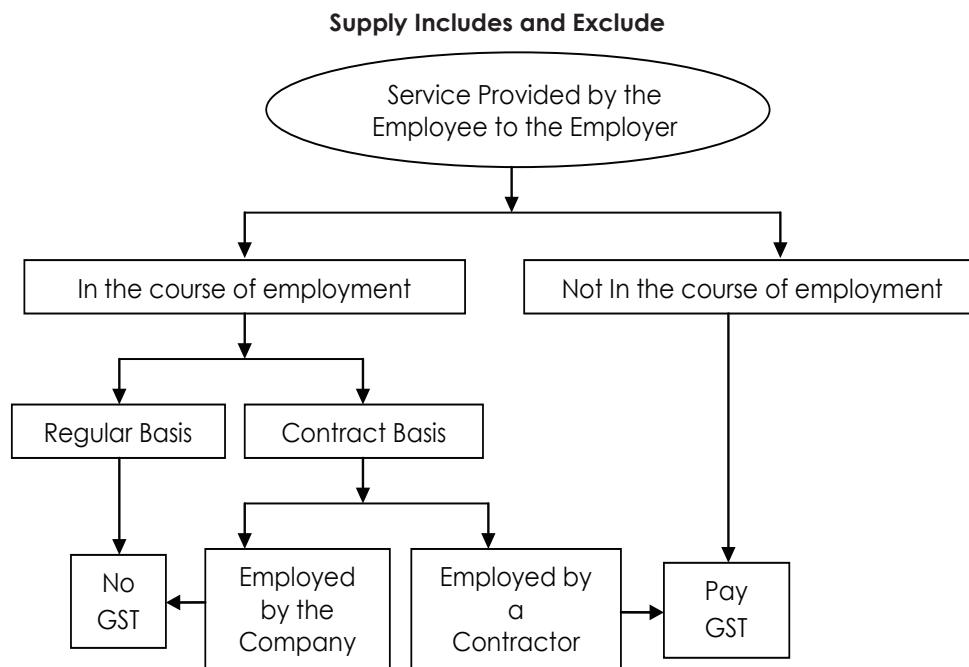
**Supply Includes and Exclude**

Service Provided by the Employee to the Employer

In the course of employment

Not In the course of employment

Regular Basis

Contract Basis

No GST

Employed by the Company

Employed by a Contractor

Pay GST